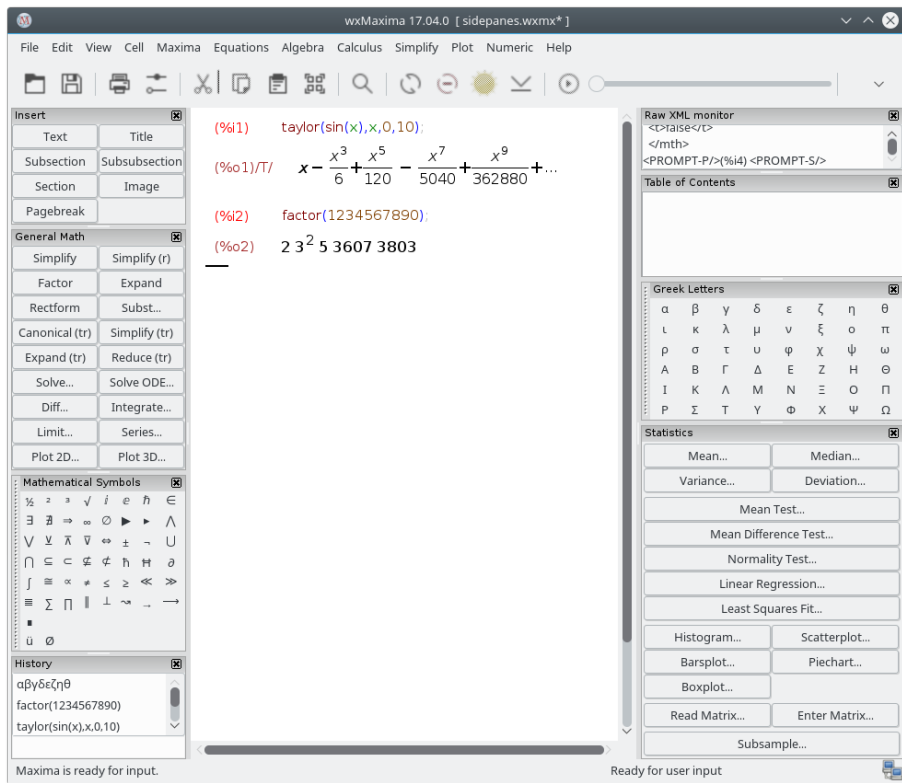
wxMaxima 17.04.0 [ sidepanes.wxmx* ]

File Edit View Cell Maxima Equations Algebra Calculus Simplify Plot Numeric Help

Insert
Text | Title
Subsection | Subsubsection
Section | Image
Pagebreak

General Math
Simplify | Simplify (r)
Factor | Expand
Rectform | Subst...
Canonical (tr) | Simplify (tr)
Expand (tr) | Reduce (tr)
Solve... | Solve ODE...
Diff... | Integrate...
Limit... | Series...
Plot 2D... | Plot 3D...

Mathematical Symbols
½ ² ³ √ i e ℏ ∈
∃ ∄ ⇒ ∞ ∅ ▶ ▸ ⋀
⋁ ⊻ ⊼ ⊽ ⇔ ± ¬ ⋃
⋂ ⊆ ⊂ ⊈ ⊄ ħ Ħ ∂
∫ ≅ ∝ ≠ ≤ ≥ ≪ ≫
≡ ∑ ∏ ∥ ⊥ ↝ → ⟶
▪
ü ∅

History
αβγδεζηθ
factor(1234567890)
taylor(sin(x),x,0,10)

(%i1) taylor(sin(x),x,0,10);
(%o1)/T/ $x-\frac{x^3}{6}+\frac{x^5}{120}-\frac{x^7}{5040}+\frac{x^9}{362880}+...$

(%i2) factor(1234567890);
(%o2) $2\ 3^2\ 5\ 3607\ 3803$

Raw XML monitor
<t>false</t>
</mth>
<PROMPT-P/>(%i4) <PROMPT-S/>

Table of Contents

Greek Letters
α β γ δ ε ζ η θ
ι κ λ μ ν ξ ο π
ρ σ τ υ φ χ ψ ω
Α Β Γ Δ Ε Ζ Η Θ
Ι Κ Λ Μ Ν Ξ Ο Π
Ρ Σ Τ Υ Φ Χ Ψ Ω

Statistics
Mean... | Median...
Variance... | Deviation...
Mean Test...
Mean Difference Test...
Normality Test...
Linear Regression...
Least Squares Fit...
Histogram... | Scatterplot...
Barsplot... | Piechart...
Boxplot...
Read Matrix... | Enter Matrix...
Subsample...

Maxima is ready for input.
Ready for user input